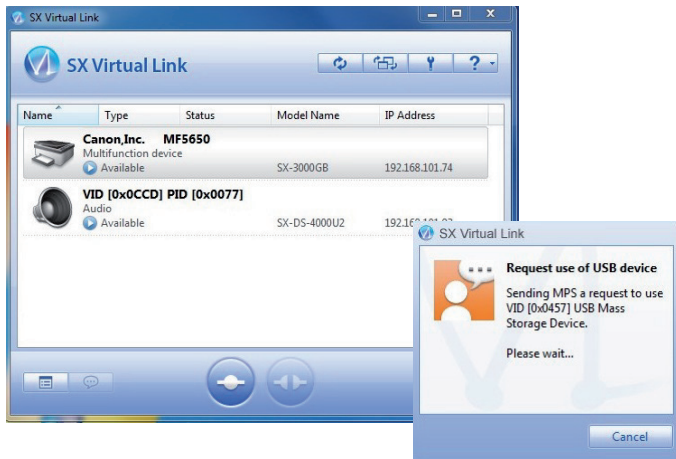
SX Virtual Link

SX Virtual Link

?

| Name | Type | Status | Model Name | IP Address |
|---|---|---|---|---|
| Canon,Inc. MF5650 Multifunction device Available | | | SX-3000GB | 192.168.101.74 |
| VID [0x0CCD] PID [0x0077] Audio Available | | | SX-DS-4000U2 | 192.16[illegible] |

SX Virtual Link

Request use of USB device

Sending MPS a request to use VID [0x0457] USB Mass Storage Device.

Please wait...

Cancel